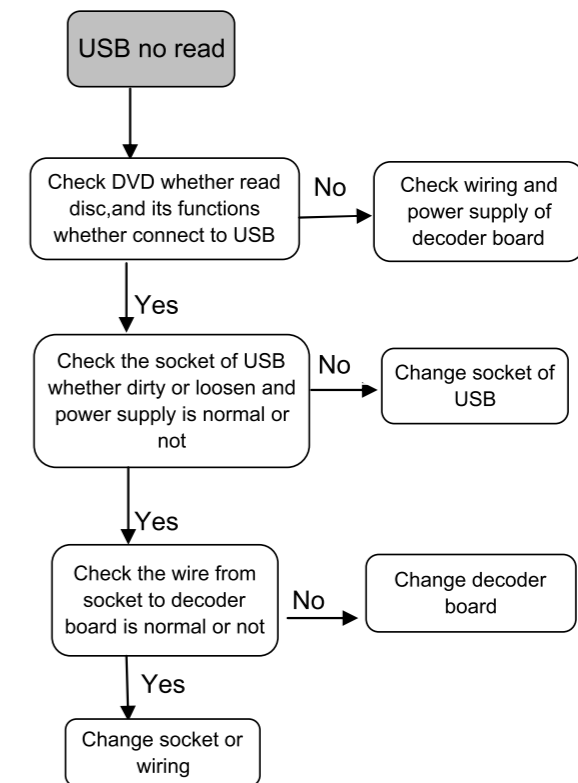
USB no read

Check DVD whether read disc,and its functions whether connect to USB

No

Check wiring and power supply of decoder board

Yes

Check the socket of USB whether dirty or loosen and power supply is normal or not

No

Change socket of USB

Yes

Check the wire from socket to decoder board is normal or not

No

Change decoder board

Yes

Change socket or wiring